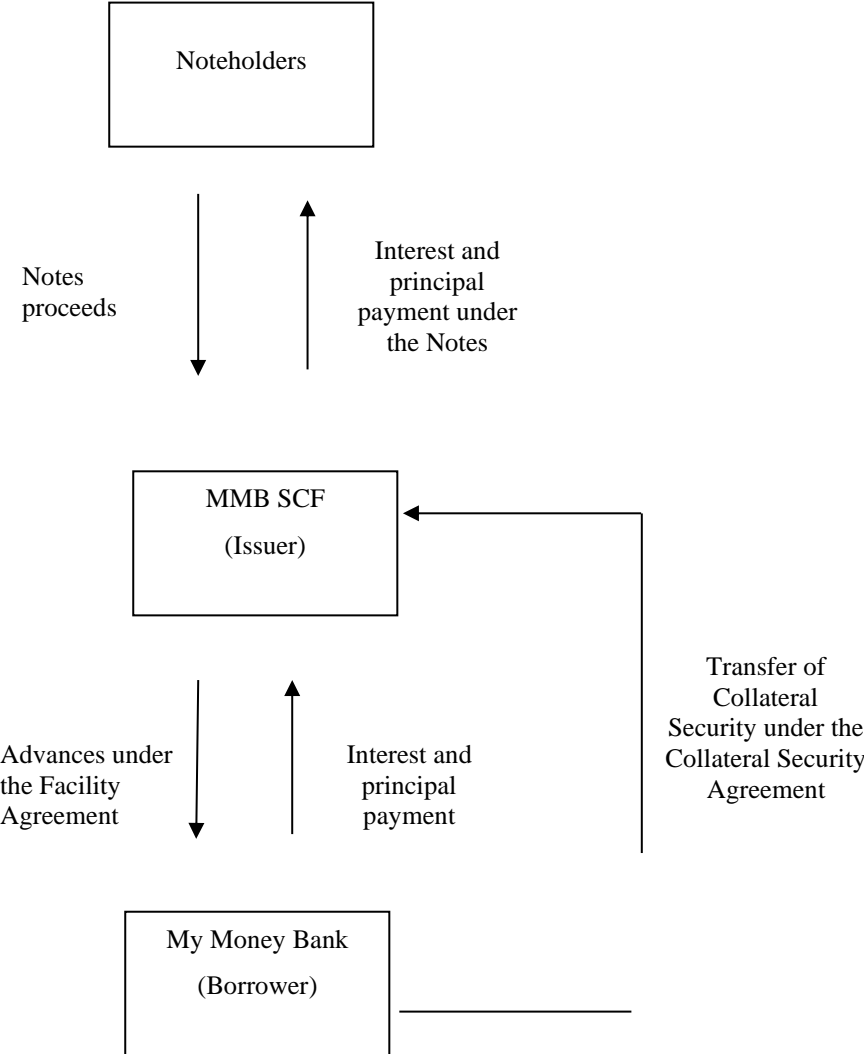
Noteholders

Notes proceeds

Interest and principal payment under the Notes

MMB SCF

(Issuer)

Transfer of Collateral Security under the Collateral Security Agreement

Advances under the Facility Agreement

Interest and principal payment

My Money Bank

(Borrower)